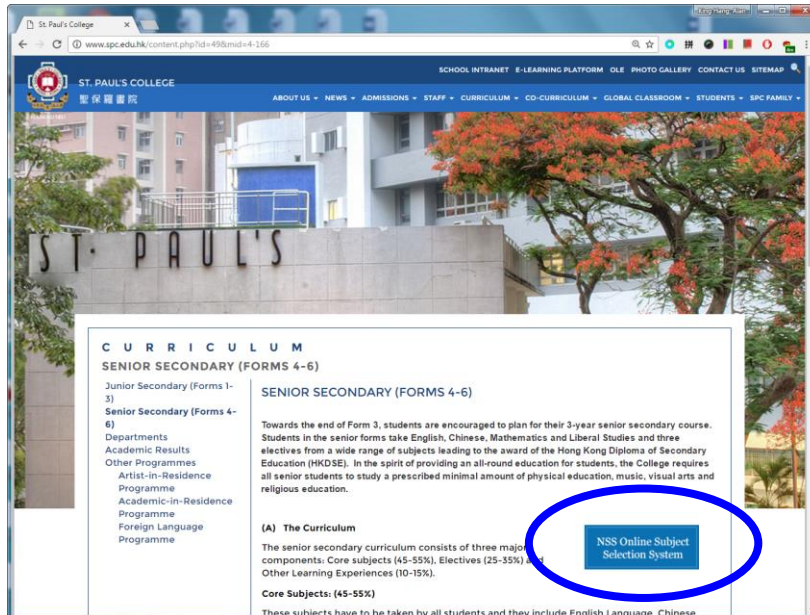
St. Paul's College

www.spc.edu.hk/content.php?id=49&mid=4-166

ST. PAUL'S COLLEGE
聖保羅書院

SCHOOL INTRANET E-LEARNING PLATFORM OLE PHOTO GALLERY CONTACT US SITEMAP

ABOUT US ▾ NEWS ▾ ADMISSIONS ▾ STAFF ▾ CURRICULUM ▾ CO-CURRICULUM ▾ GLOBAL CLASSROOM ▾ STUDENTS ▾ SPC FAMILY ▾

ST·PAUL'S

CURRICULUM
SENIOR SECONDARY (FORMS 4-6)

Junior Secondary (Forms 1-3)
Senior Secondary (Forms 4-6)
Departments
Academic Results
Other Programmes
Artist-in-Residence Programme
Academic-in-Residence Programme
Foreign Language Programme

SENIOR SECONDARY (FORMS 4-6)

Towards the end of Form 3, students are encouraged to plan for their 3-year senior secondary course. Students in the senior forms take English, Chinese, Mathematics and Liberal Studies and three electives from a wide range of subjects leading to the award of the Hong Kong Diploma of Secondary Education (HKDSE). In the spirit of providing an all-round education for students, the College requires all senior students to study a prescribed minimal amount of physical education, music, visual arts and religious education.

(A) The Curriculum

The senior secondary curriculum consists of three major components: Core subjects (45-55%), Electives (25-35%) and Other Learning Experiences (10-15%).

NSS Online Subject Selection System

Core Subjects: (45-55%)

These subjects have to be taken by all students and they include English Language, Chinese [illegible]